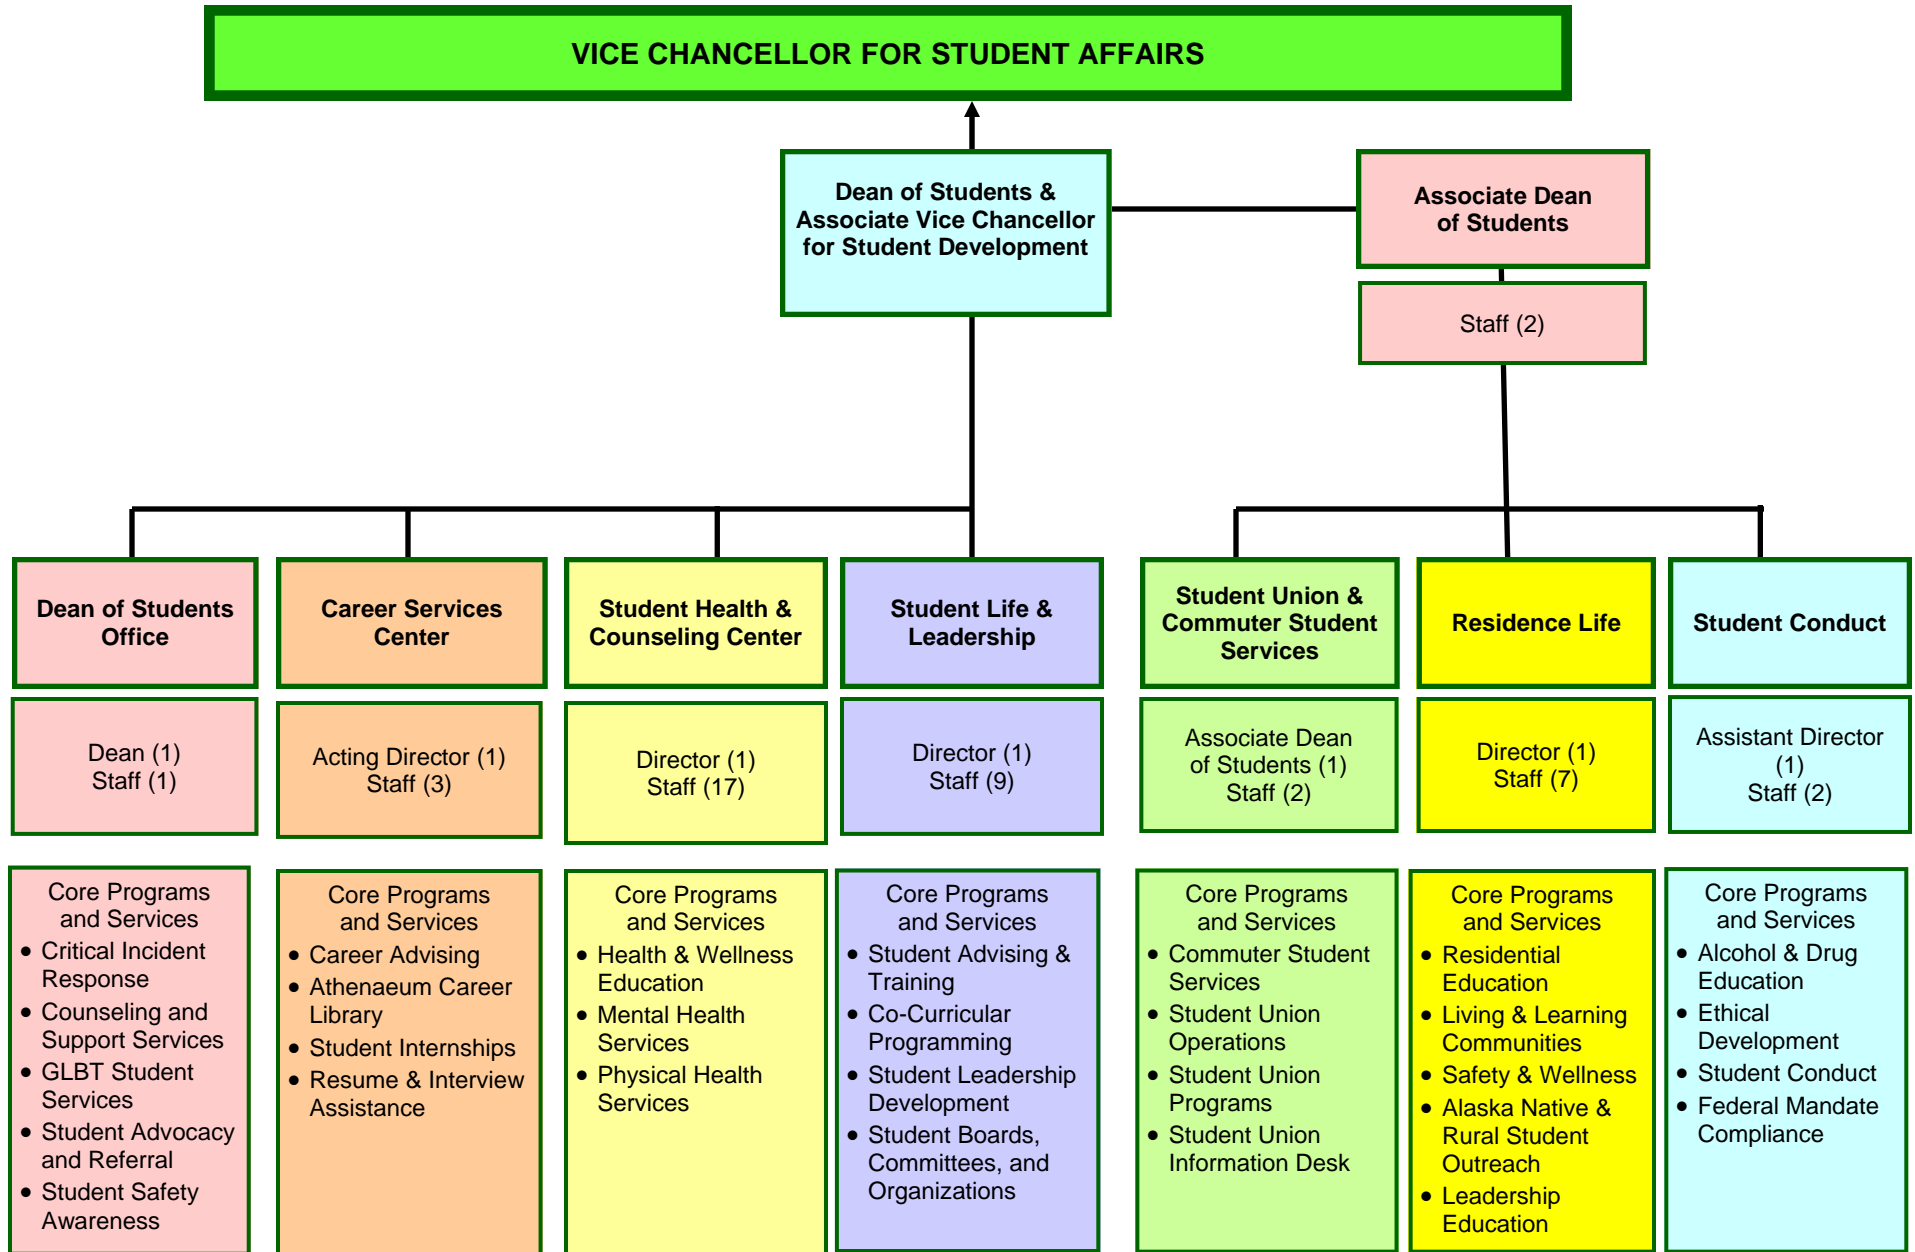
VICE CHANCELLOR FOR STUDENT AFFAIRS

Dean of Students & Associate Vice Chancellor for Student Development

Associate Dean of Students

Staff (2)

Dean of Students Office

Dean (1)
Staff (1)

Core Programs and Services
- Critical Incident Response
- Counseling and Support Services
- GLBT Student Services
- Student Advocacy and Referral
- Student Safety Awareness

Career Services Center

Acting Director (1)
Staff (3)

Core Programs and Services
- Career Advising
- Athenaeum Career Library
- Student Internships
- Resume & Interview Assistance

Student Health & Counseling Center

Director (1)
Staff (17)

Core Programs and Services
- Health & Wellness Education
- Mental Health Services
- Physical Health Services

Student Life & Leadership

Director (1)
Staff (9)

Core Programs and Services
- Student Advising & Training
- Co-Curricular Programming
- Student Leadership Development
- Student Boards, Committees, and Organizations

Student Union & Commuter Student Services

Associate Dean of Students (1)
Staff (2)

Core Programs and Services
- Commuter Student Services
- Student Union Operations
- Student Union Programs
- Student Union Information Desk

Residence Life

Director (1)
Staff (7)

Core Programs and Services
- Residential Education
- Living & Learning Communities
- Safety & Wellness
- Alaska Native & Rural Student Outreach
- Leadership Education

Student Conduct

Assistant Director (1)
Staff (2)

Core Programs and Services
- Alcohol & Drug Education
- Ethical Development
- Student Conduct
- Federal Mandate Compliance